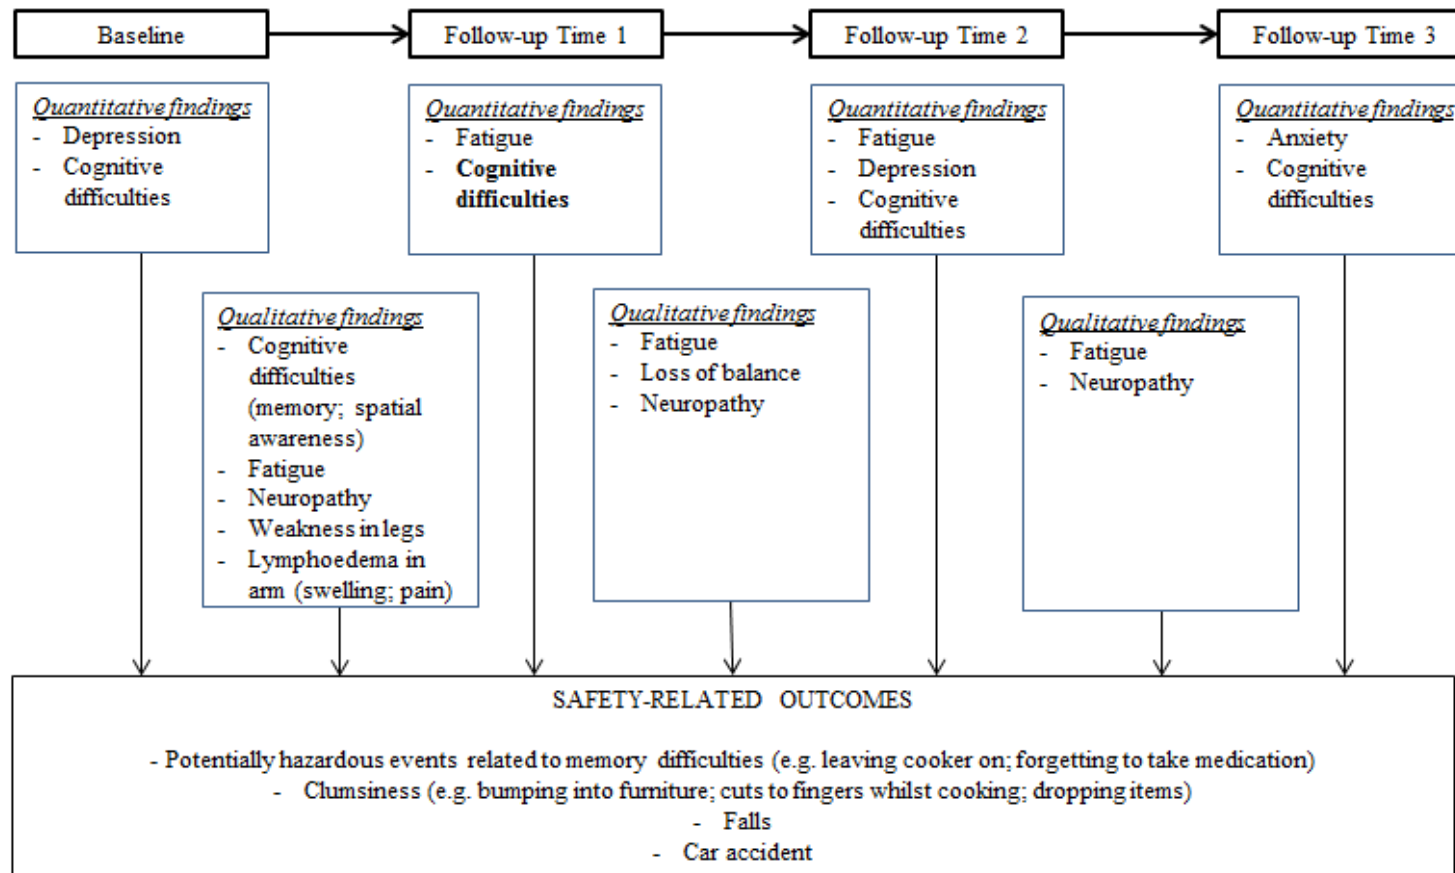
Baseline

Follow-up Time 1

Follow-up Time 2

Follow-up Time 3

Quantitative findings
- Depression
- Cognitive difficulties

Quantitative findings
- Fatigue
- **Cognitive difficulties**

Quantitative findings
- Fatigue
- Depression
- Cognitive difficulties

Quantitative findings
- Anxiety
- Cognitive difficulties

Qualitative findings
- Cognitive difficulties (memory; spatial awareness)
- Fatigue
- Neuropathy
- Weakness in legs
- Lymphoedema in arm (swelling; pain)

Qualitative findings
- Fatigue
- Loss of balance
- Neuropathy

Qualitative findings
- Fatigue
- Neuropathy

SAFETY-RELATED OUTCOMES

- Potentially hazardous events related to memory difficulties (e.g. leaving cooker on; forgetting to take medication)
- Clumsiness (e.g. bumping into furniture; cuts to fingers whilst cooking; dropping items)
- Falls
- Car accident